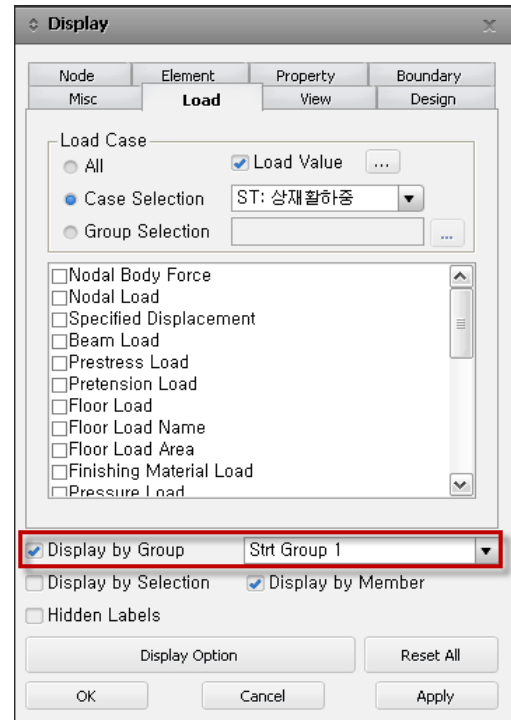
Display

Node | Element | Property | Boundary
Misc | Load | View | Design

Load Case
All
Load Value ...
Case Selection ST: 상재활하중
Group Selection ...

Nodal Body Force
Nodal Load
Specified Displacement
Beam Load
Prestress Load
Pretension Load
Floor Load
Floor Load Name
Floor Load Area
Finishing Material Load
Pressure Load

Display by Group Strt Group 1
Display by Selection Display by Member
Hidden Labels

Display Option Reset All

OK Cancel Apply